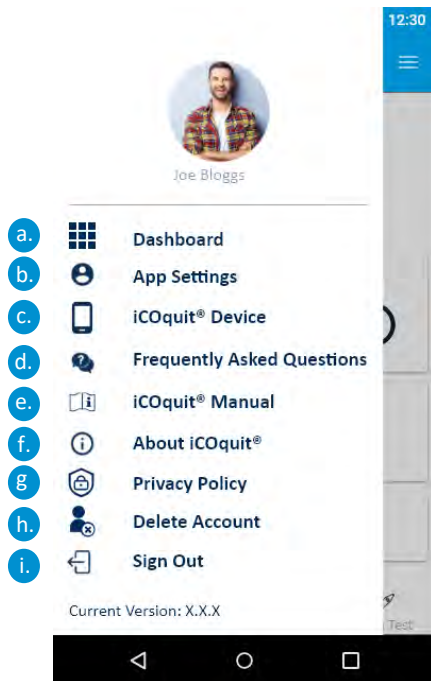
12:30

Joe Bloggs

a. Dashboard
b. App Settings
c. iCOquit® Device
d. Frequently Asked Questions
e. iCOquit® Manual
f. About iCOquit®
g Privacy Policy
h. Delete Account
i. Sign Out

Current Version: X.X.X

Test